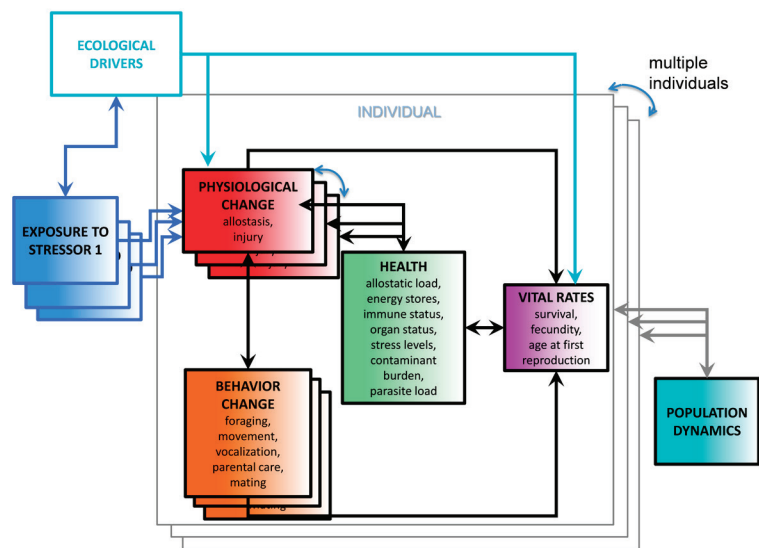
ECOLOGICAL DRIVERS

multiple individuals

INDIVIDUAL

EXPOSURE TO STRESSOR 1

PHYSIOLOGICAL CHANGE
allostasis, injury

HEALTH
allostatic load, energy stores, immune status, organ status, stress levels, contaminant burden, parasite load

VITAL RATES
survival, fecundity, age at first reproduction

BEHAVIOR CHANGE
foraging, movement, vocalization, parental care, mating

POPULATION DYNAMICS